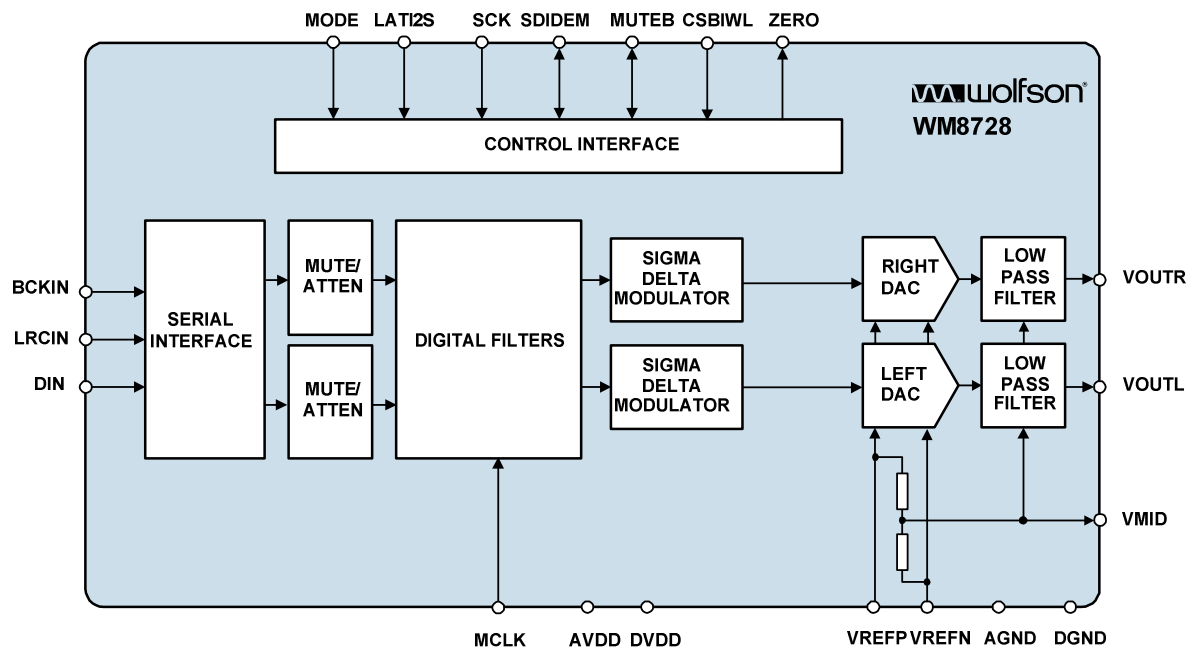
MODE LATI2S SCK SDIDEM MUTEB CSBIWL ZERO

wolfson®
WM8728

CONTROL INTERFACE

BCKIN
LRCIN
DIN

SERIAL INTERFACE

MUTE/ ATTEN

MUTE/ ATTEN

DIGITAL FILTERS

SIGMA DELTA MODULATOR

SIGMA DELTA MODULATOR

RIGHT DAC

LEFT DAC

LOW PASS FILTER

LOW PASS FILTER

VOUTR
VOUTL
VMID

MCLK AVDD DVDD VREFP VREFN AGND DGND